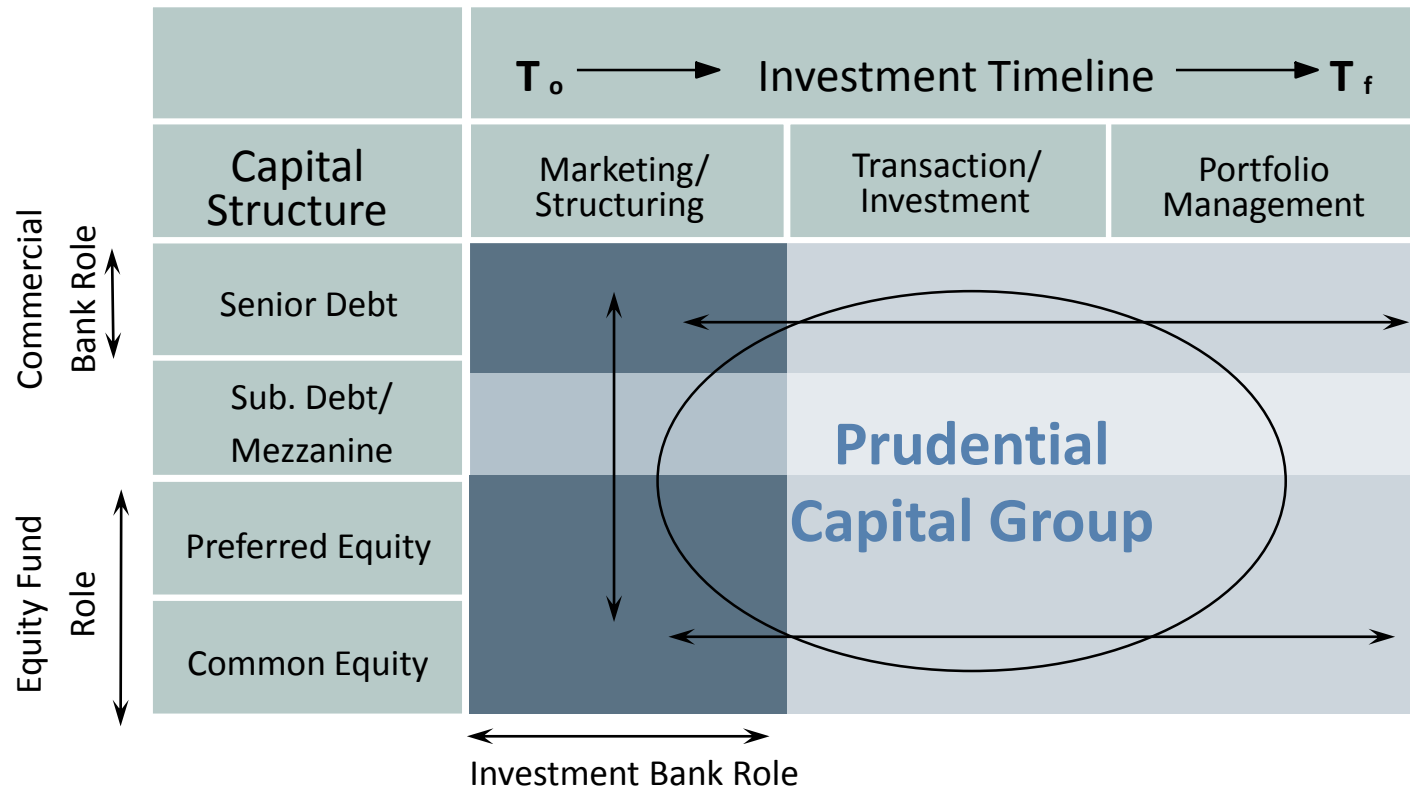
$T_o$ Investment Timeline $T_f$

| Capital Structure | Marketing/ Structuring | Transaction/ Investment | Portfolio Management |
|---|---|---|---|
| Senior Debt | | | |
| Sub. Debt/ Mezzanine | | | |
| Preferred Equity | | | |
| Common Equity | | | |

Commercial Bank Role

Equity Fund Role

Prudential Capital Group

Investment Bank Role